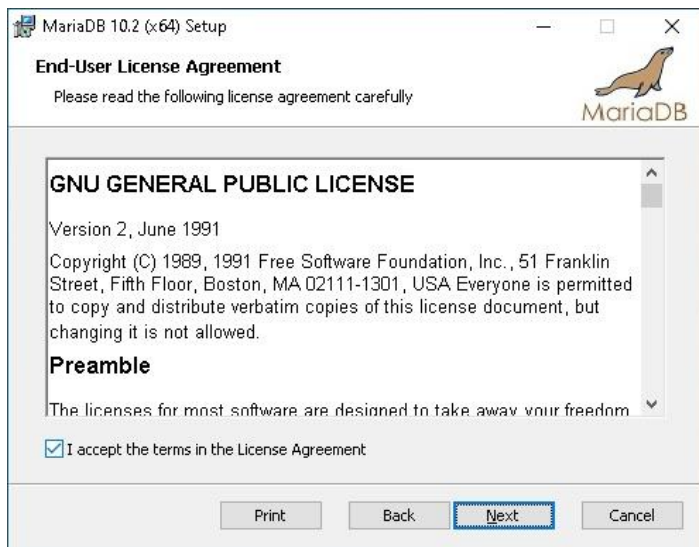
MariaDB 10.2 (x64) Setup

End-User License Agreement

Please read the following license agreement carefully

MariaDB

GNU GENERAL PUBLIC LICENSE

Version 2, June 1991

Copyright (C) 1989, 1991 Free Software Foundation, Inc., 51 Franklin Street, Fifth Floor, Boston, MA 02111-1301, USA Everyone is permitted to copy and distribute verbatim copies of this license document, but changing it is not allowed.

Preamble

The licenses for most software are designed to take away your freedom

I accept the terms in the License Agreement

Print Back Next Cancel